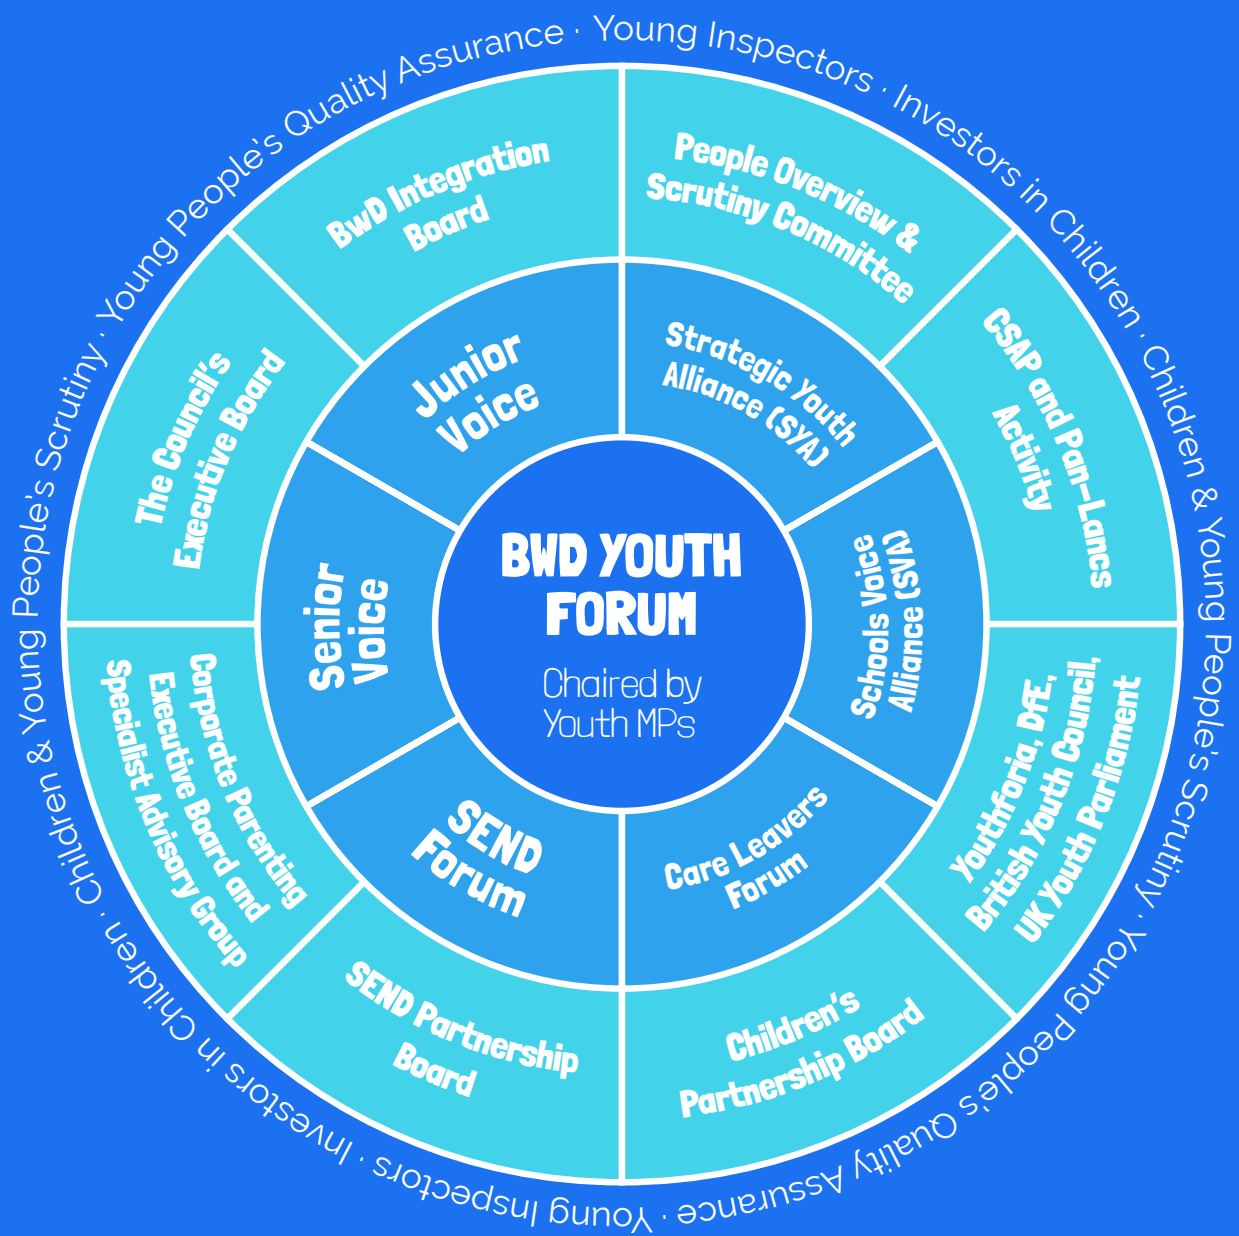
BWD YOUTH FORUM

Chaired by Youth MPs

Junior Voice

Strategic Youth Alliance (SYA)

Schools Voice Alliance (SVA)

Care Leavers Forum

SEND Forum

Senior Voice

BwD Integration Board

People Overview & Scrutiny Committee

CSAP and Pan-Lancs Activity

Youthforia, DfE, British Youth Council, UK Youth Parliament

Children's Partnership Board

SEND Partnership Board

Corporate Parenting Executive Board and Specialist Advisory Group

The Council's Executive Board

Young Inspectors · Investors in Children · Children & Young People's Scrutiny · Young People's Quality Assurance · Young Inspectors · Investors in Children · Children & Young People's Scrutiny · Young People's Quality Assurance ·